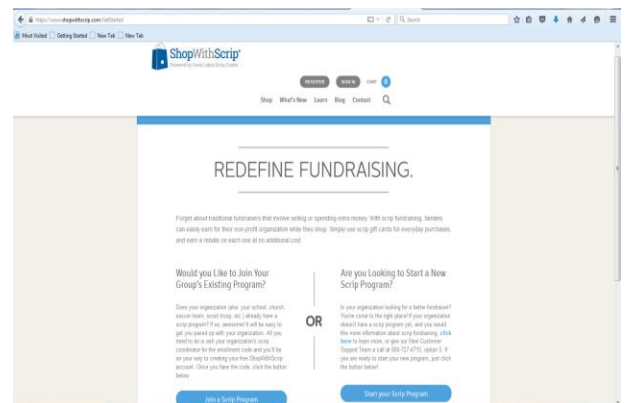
https://www.shopwithscrip.com/GetStarted

Search

Most Visited | Getting Started | New Tab | New Tab

ShopWithScrip

Powered by Great Lakes Scrip Center

REGISTER SIGN IN CART 0

Shop What's New Learn Blog Contact

REDEFINE FUNDRAISING.

Forget about traditional fundraisers that involve selling or spending extra money. With scrip fundraising, families can easily earn for their non-profit organization while they shop. Simply use scrip gift cards for everyday purchases, and earn a rebate on each one at no additional cost.

Would you Like to Join Your Group's Existing Program?

Does your organization (aka: your school, church, soccer team, scout troop, etc.) already have a scrip program? If so, awesome! It will be easy to get you paired up with your organization. All you need to do is ask your organization's scrip coordinator for the enrollment code and you'll be on your way to creating your free ShopWithScrip account. Once you have the code, click the button below.

Join a Scrip Program

OR

Are you Looking to Start a New Scrip Program?

Is your organization looking for a better fundraiser? You've come to the right place! If your organization doesn't have a scrip program yet, and you would like more information about scrip fundraising, click here to learn more, or give our New Customer Support Team a call at 888-727-4715, option 5. If you are ready to start your new program, just click the button below!

Start your Scrip Program